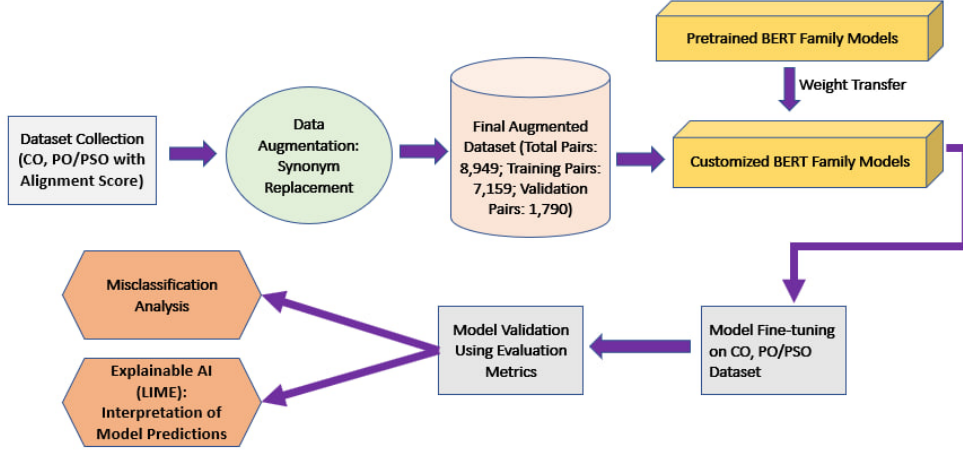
Pretrained BERT Family Models

Weight Transfer

Dataset Collection (CO, PO/PSO with Alignment Score)

Data Augmentation: Synonym Replacement

Final Augmented Dataset (Total Pairs: 8,949; Training Pairs: 7,159; Validation Pairs: 1,790)

Customized BERT Family Models

Misclassification Analysis

Explainable AI (LIME): Interpretation of Model Predictions

Model Validation Using Evaluation Metrics

Model Fine-tuning on CO, PO/PSO Dataset